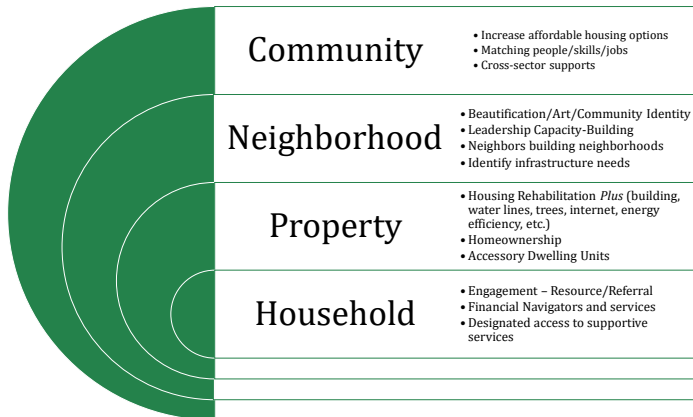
Community

• Increase affordable housing options
• Matching people/skills/jobs
• Cross-sector supports

Neighborhood

• Beautification/Art/Community Identity
• Leadership Capacity-Building
• Neighbors building neighborhoods
• Identify infrastructure needs

Property

• Housing Rehabilitation *Plus* (building, water lines, trees, internet, energy efficiency, etc.)
• Homeownership
• Accessory Dwelling Units

Household

• Engagement – Resource/Referral
• Financial Navigators and services
• Designated access to supportive services